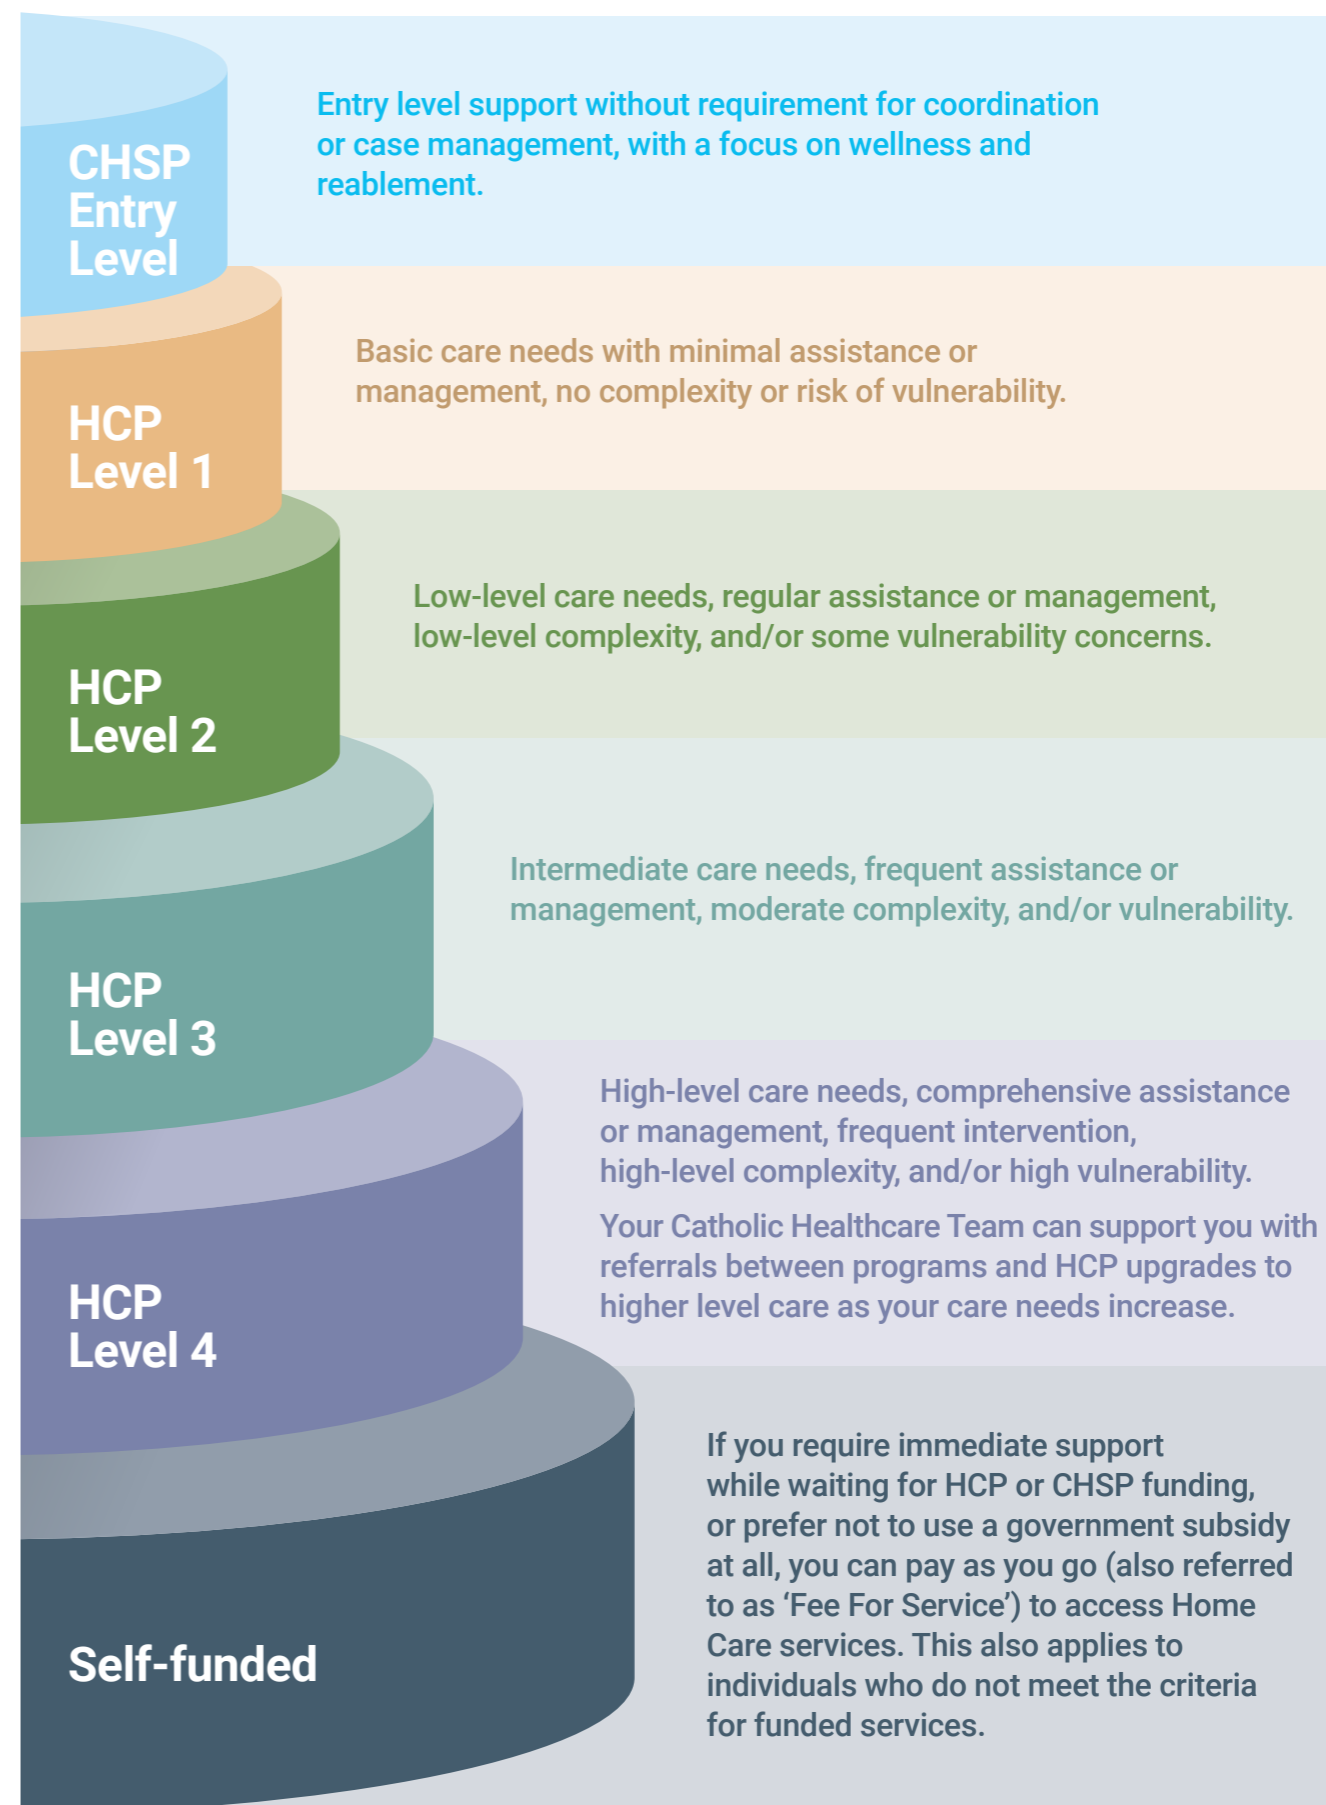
CHSP Entry Level

Entry level support without requirement for coordination or case management, with a focus on wellness and reablement.

HCP Level 1

Basic care needs with minimal assistance or management, no complexity or risk of vulnerability.

HCP Level 2

Low-level care needs, regular assistance or management, low-level complexity, and/or some vulnerability concerns.

HCP Level 3

Intermediate care needs, frequent assistance or management, moderate complexity, and/or vulnerability.

HCP Level 4

High-level care needs, comprehensive assistance or management, frequent intervention, high-level complexity, and/or high vulnerability.

Your Catholic Healthcare Team can support you with referrals between programs and HCP upgrades to higher level care as your care needs increase.

Self-funded

If you require immediate support while waiting for HCP or CHSP funding, or prefer not to use a government subsidy at all, you can pay as you go (also referred to as ‘Fee For Service’) to access Home Care services. This also applies to individuals who do not meet the criteria for funded services.